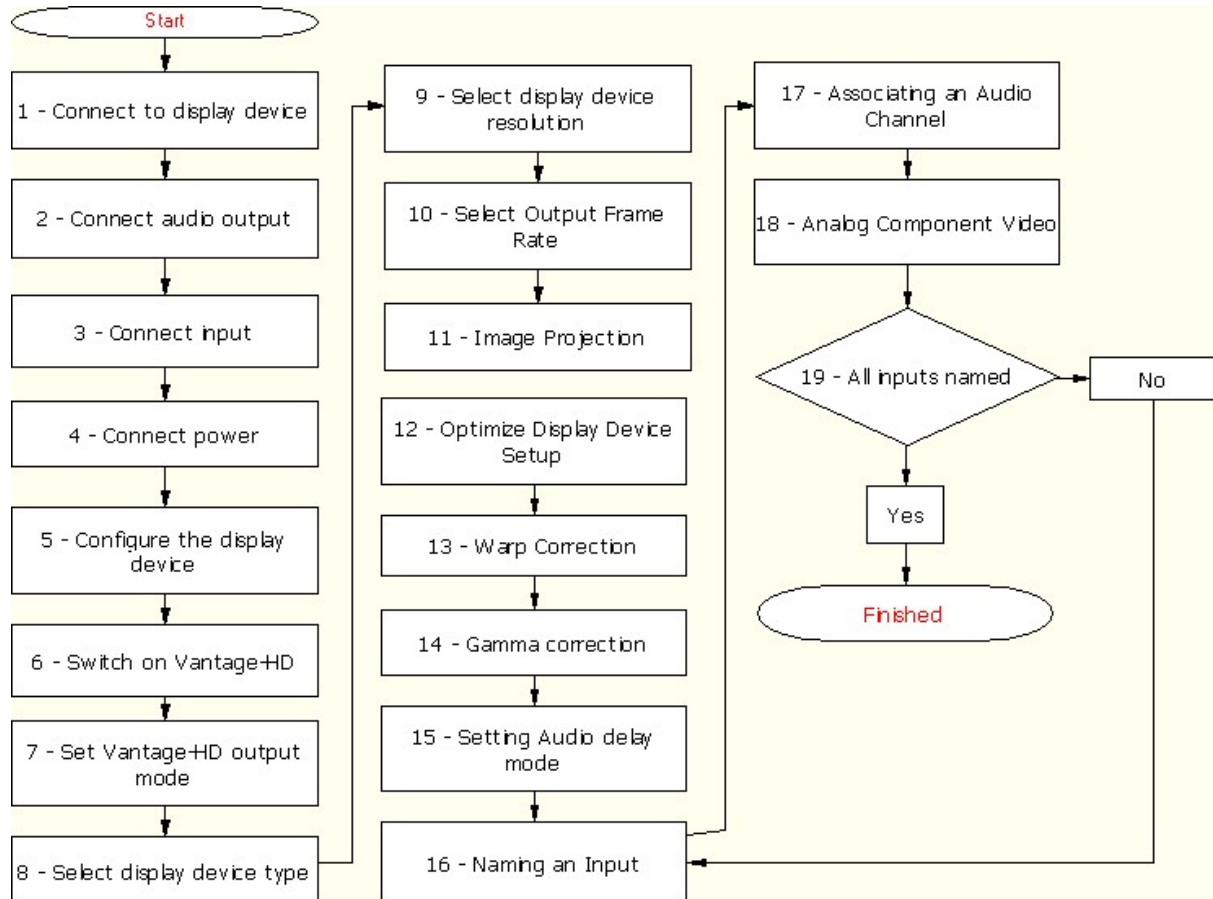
Start

1 - Connect to display device

2 - Connect audio output

3 - Connect input

4 - Connect power

5 - Configure the display device

6 - Switch on Vantage-HD

7 - Set Vantage-HD output mode

8 - Select display device type

9 - Select display device resolution

10 - Select Output Frame Rate

11 - Image Projection

12 - Optimize Display Device Setup

13 - Warp Correction

14 - Gamma correction

15 - Setting Audio delay mode

16 - Naming an Input

17 - Associating an Audio Channel

18 - Analog Component Video

19 - All inputs named

No

Yes

Finished